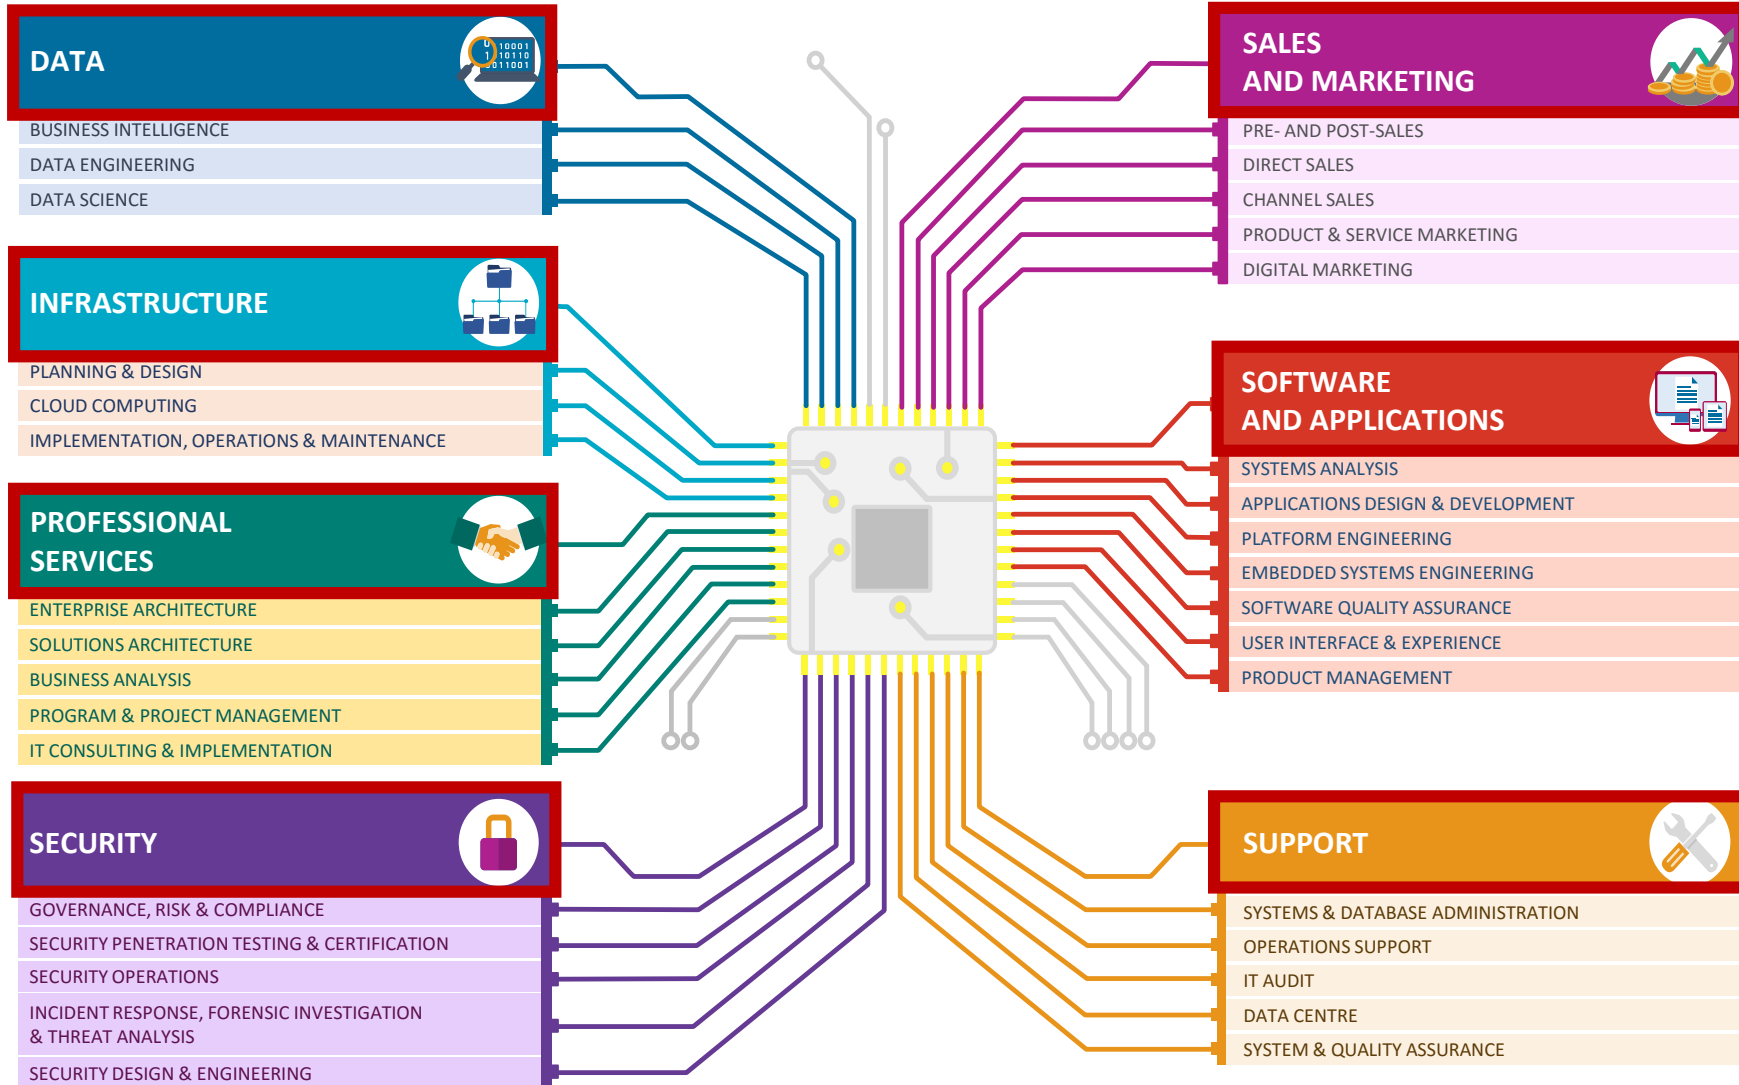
DATA

BUSINESS INTELLIGENCE
DATA ENGINEERING
DATA SCIENCE

INFRASTRUCTURE

PLANNING & DESIGN
CLOUD COMPUTING
IMPLEMENTATION, OPERATIONS & MAINTENANCE

PROFESSIONAL SERVICES

ENTERPRISE ARCHITECTURE
SOLUTIONS ARCHITECTURE
BUSINESS ANALYSIS
PROGRAM & PROJECT MANAGEMENT
IT CONSULTING & IMPLEMENTATION

SECURITY

GOVERNANCE, RISK & COMPLIANCE
SECURITY PENETRATION TESTING & CERTIFICATION
SECURITY OPERATIONS
INCIDENT RESPONSE, FORENSIC INVESTIGATION & THREAT ANALYSIS
SECURITY DESIGN & ENGINEERING

SALES AND MARKETING

PRE- AND POST-SALES
DIRECT SALES
CHANNEL SALES
PRODUCT & SERVICE MARKETING
DIGITAL MARKETING

SOFTWARE AND APPLICATIONS

SYSTEMS ANALYSIS
APPLICATIONS DESIGN & DEVELOPMENT
PLATFORM ENGINEERING
EMBEDDED SYSTEMS ENGINEERING
SOFTWARE QUALITY ASSURANCE
USER INTERFACE & EXPERIENCE
PRODUCT MANAGEMENT

SUPPORT

SYSTEMS & DATABASE ADMINISTRATION
OPERATIONS SUPPORT
IT AUDIT
DATA CENTRE
SYSTEM & QUALITY ASSURANCE